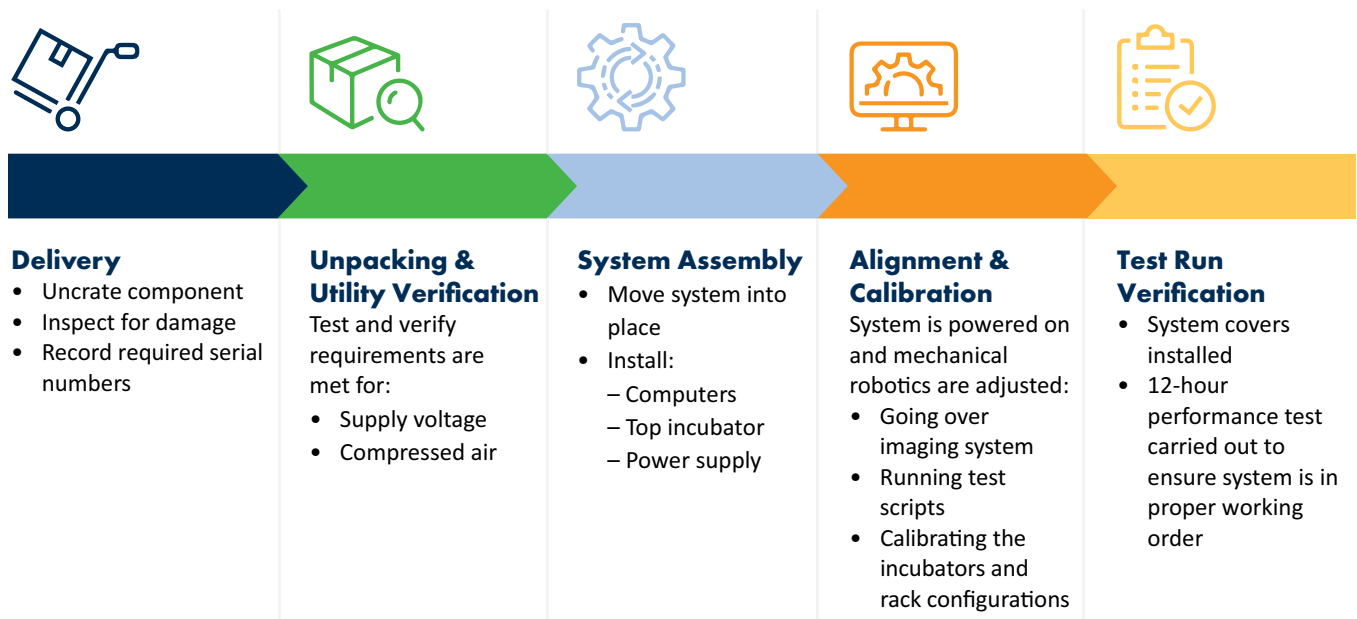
Delivery
- Uncrate component
- Inspect for damage
- Record required serial numbers

Unpacking & Utility Verification
Test and verify requirements are met for:
- Supply voltage
- Compressed air

System Assembly
- Move system into place
- Install:
  – Computers
  – Top incubator
  – Power supply

Alignment & Calibration
System is powered on and mechanical robotics are adjusted:
- Going over imaging system
- Running test scripts
- Calibrating the incubators and rack configurations

Test Run Verification
- System covers installed
- 12-hour performance test carried out to ensure system is in proper working order